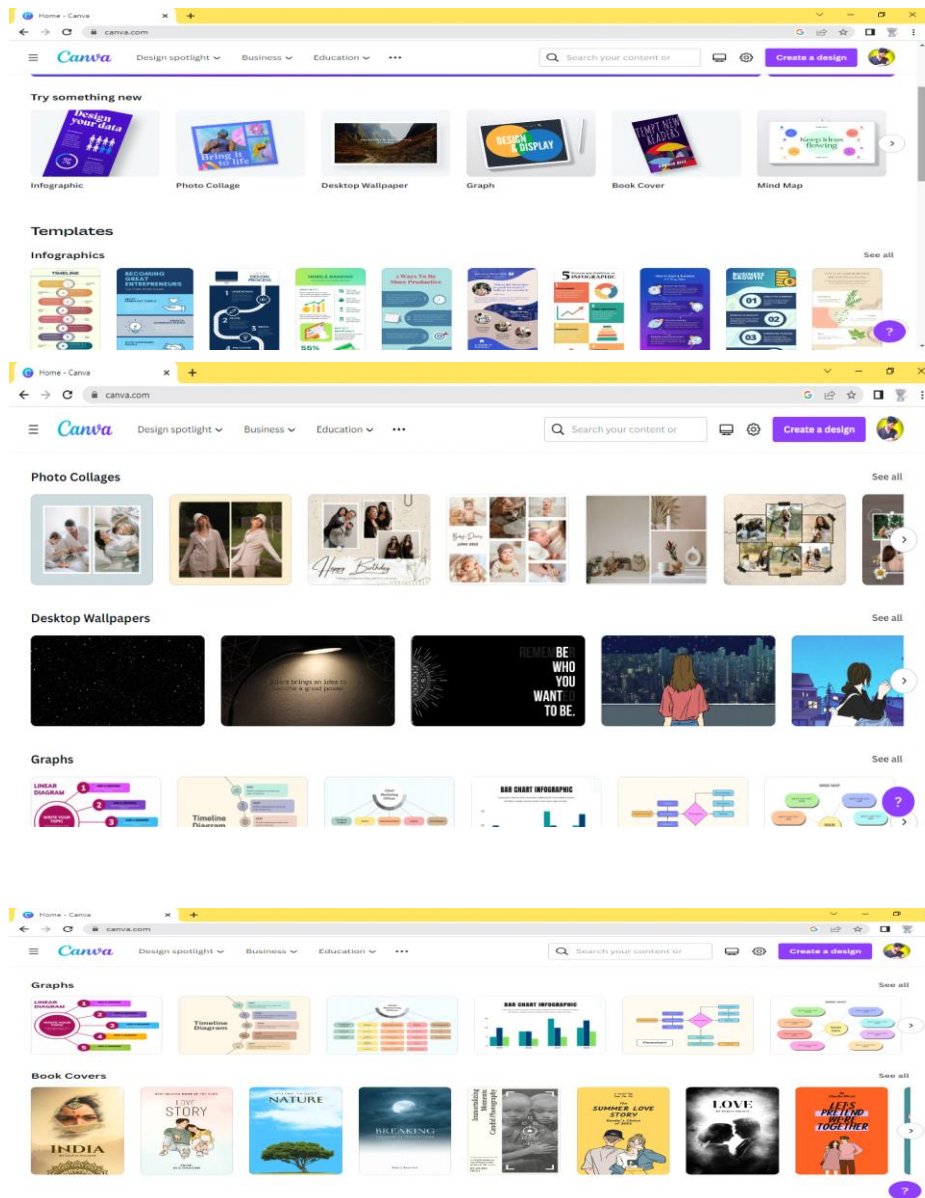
Home - Canva
canva.com
Canva Design spotlight Business Education •••
Search your content or
Create a design

Try something new

Design your data
Infographic

Bring it to life
Photo Collage

Desktop Wallpaper

DESIGN & DISPLAY
Graph

TEMPT NEW READERS
Book Cover

Keep ideas flowing
Mind Map

Templates

Infographics
See all

TIMELINE
BECOMING GREAT ENTREPRENEURS
DESIGN PROCESS
MOBILE BANKING
55%
7 Ways To Be More Productive
5 INFOGRAPHIC
BUSINESS GROWTH
01
02
03

Home - Canva
canva.com
Canva Design spotlight Business Education •••
Search your content or
Create a design

Photo Collages
See all

Happy Birthday

Desktop Wallpapers
See all

Dallas brings an idea to become a great power

REMEMBER WHO YOU WANTED TO BE.

Graphs
See all

LINEAR DIAGRAM
WRITE YOUR TOPIC
1
2
3
Timeline Diagram
BAR CHART INFOGRAPHIC

Home - Canva
canva.com
Canva Design spotlight Business Education •••
Search your content or
Create a design

Graphs
See all

LINEAR DIAGRAM
Timeline Diagram
BAR CHART INFOGRAPHIC

Book Covers
See all

INDIA
LOVE STORY
NATURE
BREAKING
SUMMER LOVE STORY
LOVE
LET'S PRETEND WE'RE TOGETHER